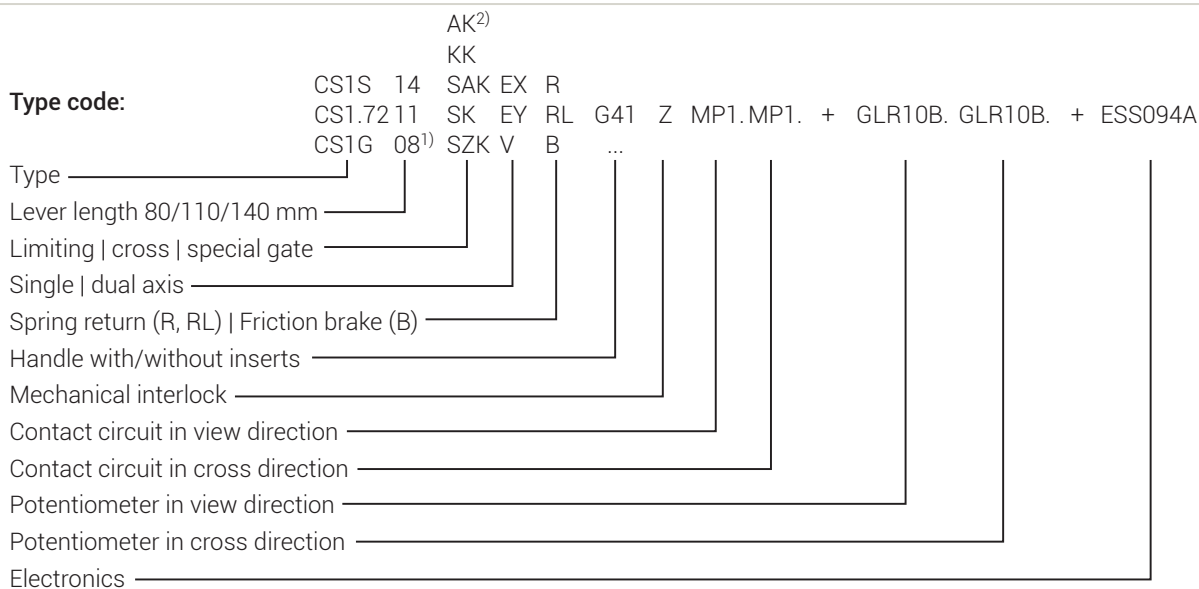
Type code:

AK$^{2)}$
KK
CS1S 14 SAK EX R
CS1.72 11 SK EY RL G41 Z MP1. MP1. + GLR10B. GLR10B. + ESS094A
CS1G 08$^{1)}$ SZK V B ...

Type
Lever length 80/110/140 mm
Limiting | cross | special gate
Single | dual axis
Spring return (R, RL) | Friction brake (B)
Handle with/without inserts
Mechanical interlock
Contact circuit in view direction
Contact circuit in cross direction
Potentiometer in view direction
Potentiometer in cross direction
Electronics